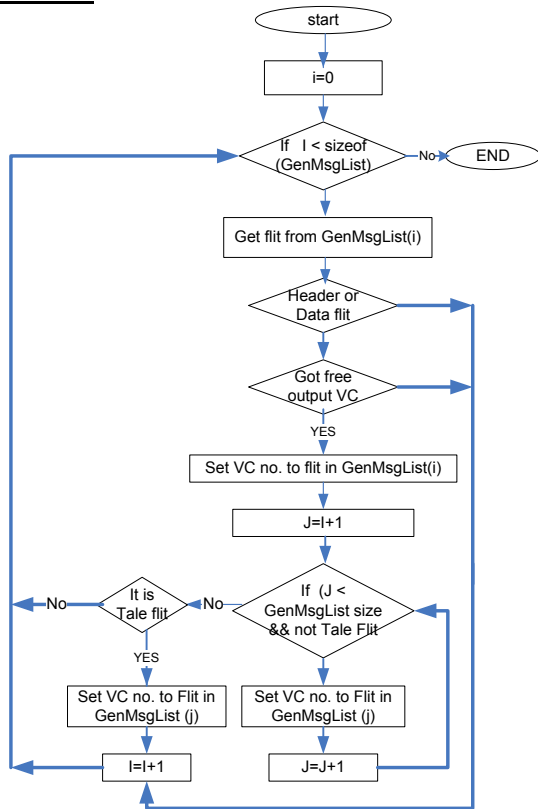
start

i=0

If I < sizeof (GenMsgList)

No

END

Get flit from GenMsgList(i)

Header or Data flit

Got free output VC

YES

Set VC no. to flit in GenMsgList(i)

J=I+1

If (J < GenMsgList size && not Tale Flit

No

It is Tale flit

No

YES

Set VC no. to Flit in GenMsgList (j)

Set VC no. to Flit in GenMsgList (j)

I=I+1

J=J+1